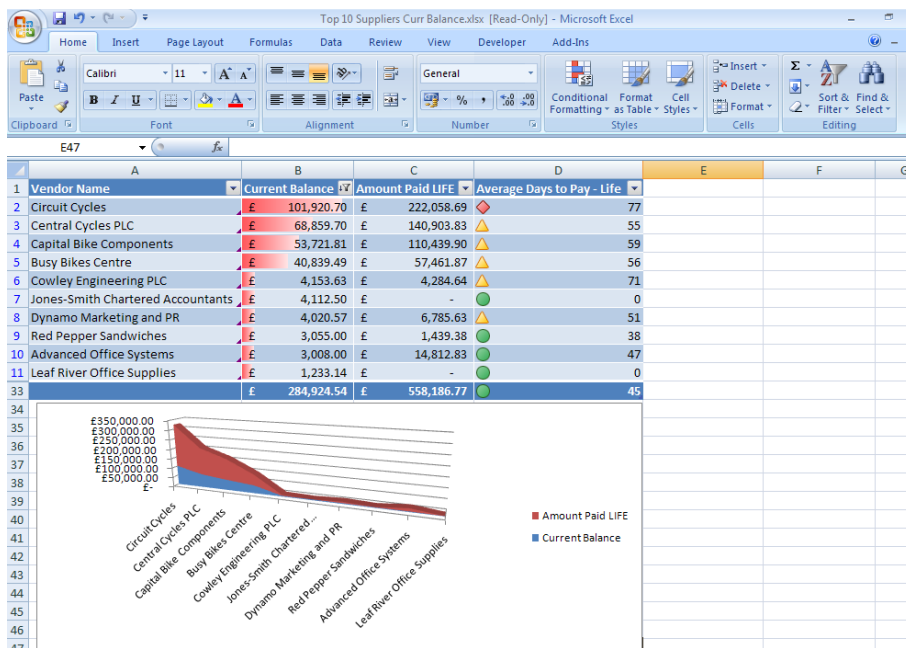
Top 10 Suppliers Curr Balance.xlsx [Read-Only] - Microsoft Excel

Home Insert Page Layout Formulas Data Review View Developer Add-Ins

Paste
Clipboard
Calibri 11
Font
Alignment
General
Number
Conditional Formatting Format as Table Cell Styles
Styles
Insert Delete Format
Cells
Sort & Filter Find & Select
Editing

E47

| | A | B | C | D | E | F | G |
|---|---|---|---|---|---|---|---|
| 1 | Vendor Name | Current Balance | Amount Paid LIFE | Average Days to Pay - Life | | | |
| 2 | Circuit Cycles | £ 101,920.70 | £ 222,058.69 | 77 | | | |
| 3 | Central Cycles PLC | £ 68,859.70 | £ 140,903.83 | 55 | | | |
| 4 | Capital Bike Components | £ 53,721.81 | £ 110,439.90 | 59 | | | |
| 5 | Busy Bikes Centre | £ 40,839.49 | £ 57,461.87 | 56 | | | |
| 6 | Cowley Engineering PLC | £ 4,153.63 | £ 4,284.64 | 71 | | | |
| 7 | Jones-Smith Chartered Accountants | £ 4,112.50 | £ - | 0 | | | |
| 8 | Dynamo Marketing and PR | £ 4,020.57 | £ 6,785.63 | 51 | | | |
| 9 | Red Pepper Sandwiches | £ 3,055.00 | £ 1,439.38 | 38 | | | |
| 10 | Advanced Office Systems | £ 3,008.00 | £ 14,812.83 | 47 | | | |
| 11 | Leaf River Office Supplies | £ 1,233.14 | £ - | 0 | | | |
| 33 | | £ 284,924.54 | £ 558,186.77 | 45 | | | |

34 35 36 37 38 39 40 41 42 43 44 45 46

£350,000.00
£300,000.00
£250,000.00
£200,000.00
£150,000.00
£100,000.00
£50,000.00
£-

Circuit Cycles
Central Cycles PLC
Capital Bike Components
Busy Bikes Centre
Cowley Engineering PLC
Jones-Smith Chartered ...
Dynamo Marketing and PR
Red Pepper Sandwiches
Advanced Office Systems
Leaf River Office Supplies

Amount Paid LIFE
Current Balance